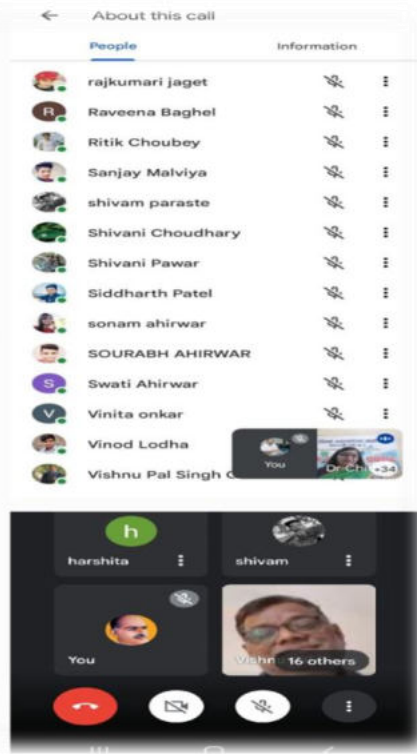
About this call

People

Information

rajkumari jaget

R Raveena Baghel

Ritik Choubey

Sanjay Malviya

shivam paraste

Shivani Choudhary

Shivani Pawar

Siddharth Patel

sonam ahirwar

SOURABH AHIRWAR

S Swati Ahirwar

V Vinita onkar

Vinod Lodha

Vishnu Pal Singh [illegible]

You

Dr. Ch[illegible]

+34

h

harshita

shivam

You

Vishn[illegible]

16 others